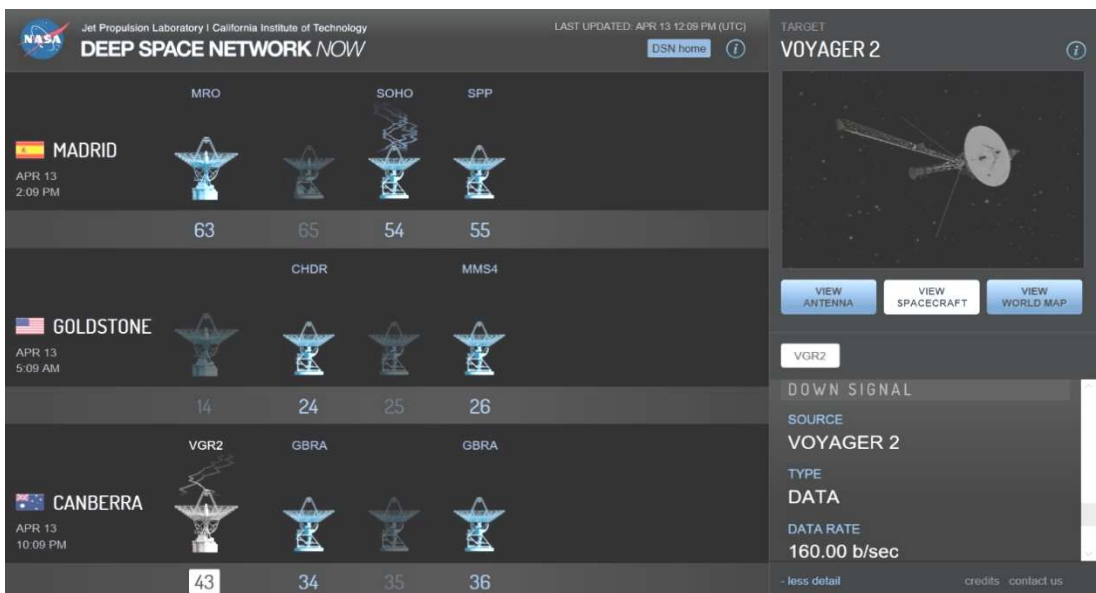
NASA

Jet Propulsion Laboratory | California Institute of Technology
DEEP SPACE NETWORK NOW

LAST UPDATED: APR 13 12:09 PM (UTC)
DSN home
i

TARGET
VOYAGER 2
i

MRO SOHO SPP

MADRID
APR 13
2:09 PM

63 65 54 55

CHDR MMS4

GOLDSTONE
APR 13
5:09 AM

14 24 25 26

VGR2 GBRA GBRA

CANBERRA
APR 13
10:09 PM

43 34 35 36

VIEW ANTENNA
VIEW SPACECRAFT
VIEW WORLD MAP

VGR2

DOWN SIGNAL

SOURCE
VOYAGER 2

TYPE
DATA

DATA RATE
160.00 b/sec

- less detail
credits contact us